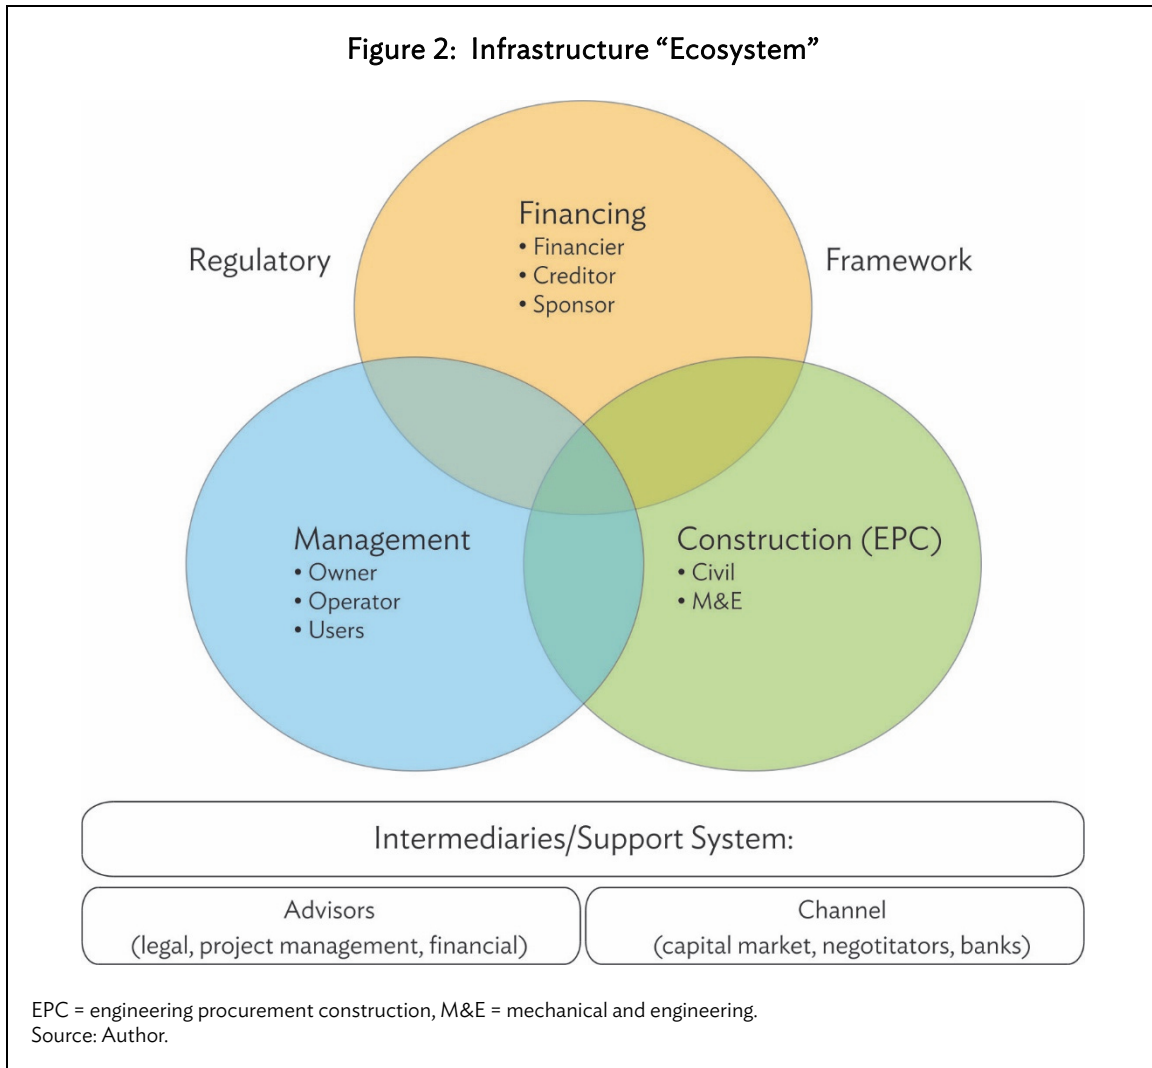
Figure 2: Infrastructure "Ecosystem"

Regulatory

Financing
• Financier
• Creditor
• Sponsor

Framework

Management
• Owner
• Operator
• Users

Construction (EPC)
• Civil
• M&E

Intermediaries/Support System:

Advisors
(legal, project management, financial)

Channel
(capital market, negotitators, banks)

EPC = engineering procurement construction, M&E = mechanical and engineering.
Source: Author.